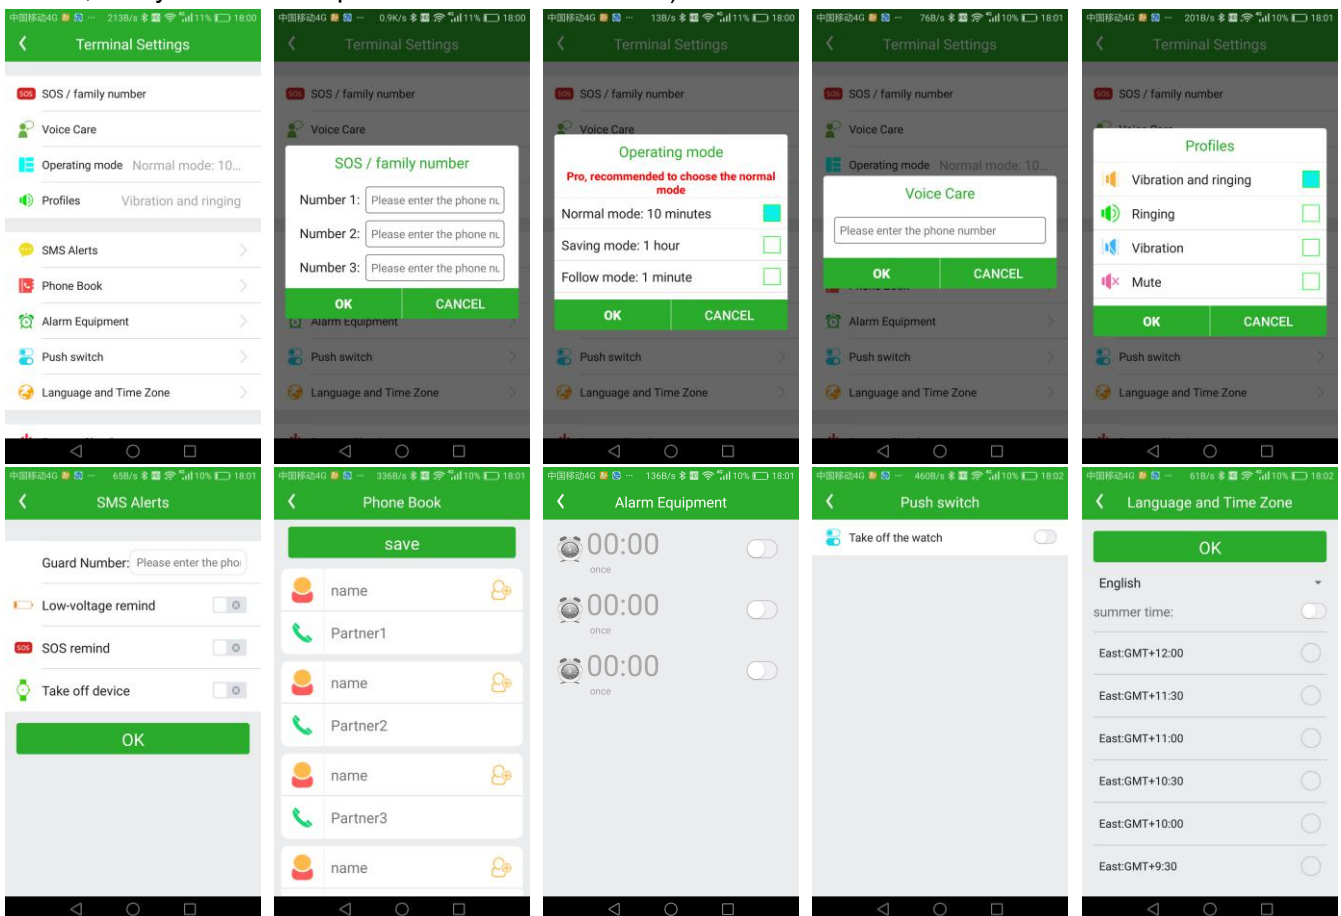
中国移动4G 213B/s 11% 18:00
Terminal Settings
SOS / family number
Voice Care
Operating mode Normal mode: 10...
Profiles Vibration and ringing
SMS Alerts
Phone Book
Alarm Equipment
Push switch
Language and Time Zone

中国移动4G 0.9K/s 11% 18:00
Terminal Settings
SOS / family number
Voice Care
SOS / family number
Number 1: Please enter the phone nu
Number 2: Please enter the phone nu
Number 3: Please enter the phone nu
OK CANCEL
Alarm Equipment
Push switch
Language and Time Zone

中国移动4G 13B/s 11% 18:00
Terminal Settings
SOS / family number
Voice Care
Operating mode
Pro, recommended to choose the normal mode
Normal mode: 10 minutes
Saving mode: 1 hour
Follow mode: 1 minute
OK CANCEL
Push switch
Language and Time Zone

中国移动4G 76B/s 10% 18:01
Terminal Settings
SOS / family number
Voice Care
Operating mode Normal mode: 10...
Voice Care
Please enter the phone number
OK CANCEL
Alarm Equipment
Push switch
Language and Time Zone

中国移动4G 201B/s 10% 18:01
Terminal Settings
SOS / family number
Profiles
Vibration and ringing
Ringing
Vibration
Mute
OK CANCEL
Push switch
Language and Time Zone

中国移动4G 65B/s 10% 18:01
SMS Alerts
Guard Number: Please enter the pho
Low-voltage remind
SOS remind
Take off device
OK

中国移动4G 336B/s 10% 18:01
Phone Book
save
name
Partner1
name
Partner2
name
Partner3
name

中国移动4G 136B/s 10% 18:01
Alarm Equipment
00:00
once
00:00
once
00:00
once

中国移动4G 460B/s 10% 18:02
Push switch
Take off the watch

中国移动4G 61B/s 10% 18:02
Language and Time Zone
OK
English
summer time:
East:GMT+12:00
East:GMT+11:30
East:GMT+11:00
East:GMT+10:30
East:GMT+10:00
East:GMT+9:30